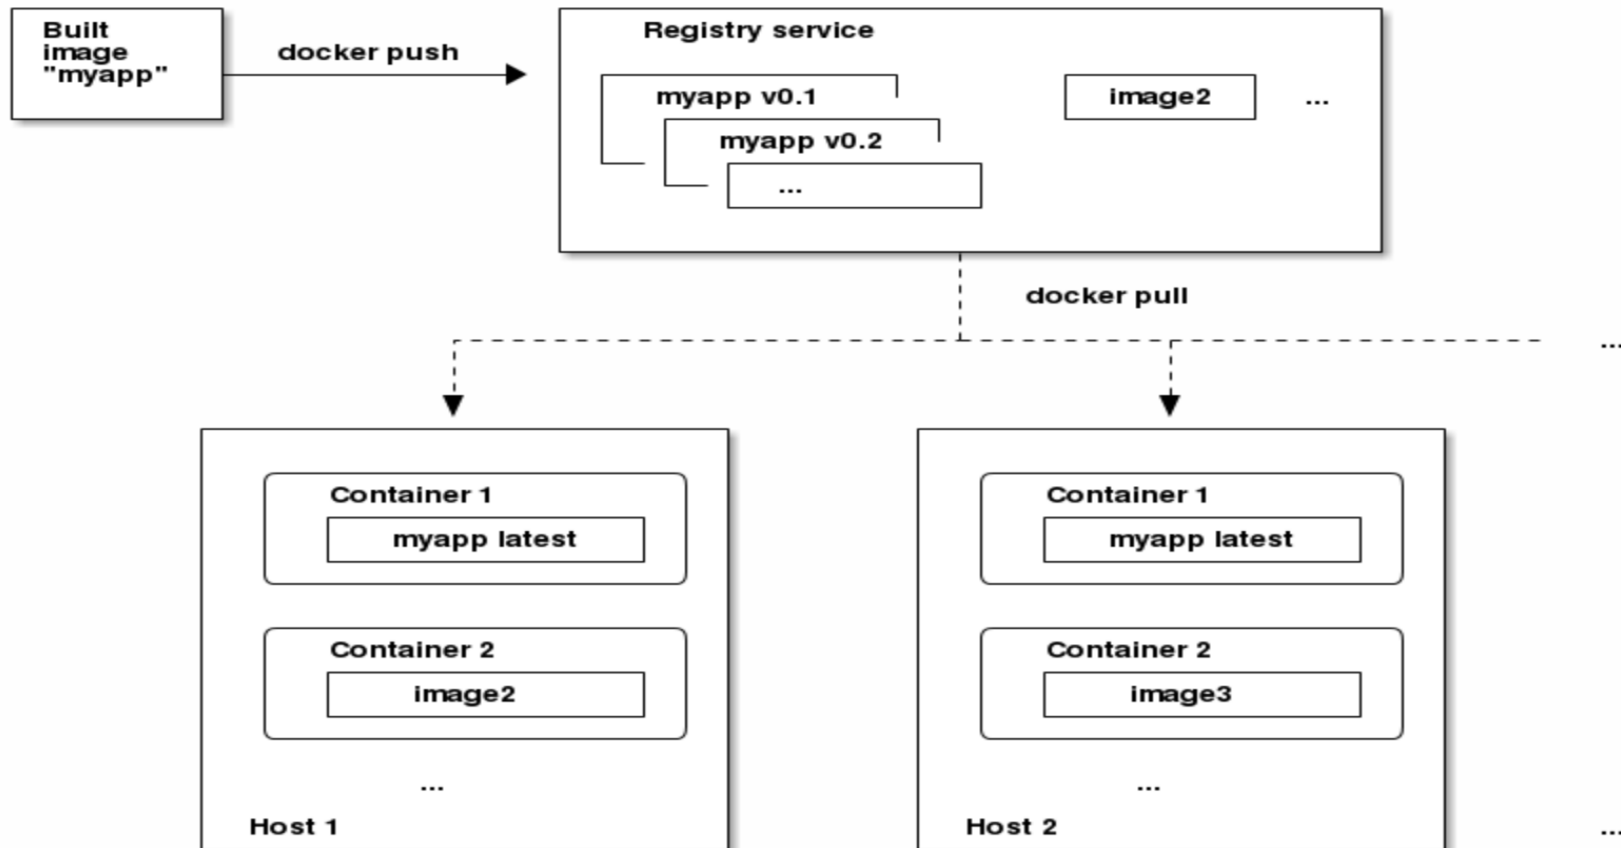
Built image "myapp"

docker push

Registry service

myapp v0.1

myapp v0.2

...

image2

...

docker pull

...

Container 1

myapp latest

Container 2

image2

...

Host 1

Container 1

myapp latest

Container 2

image3

...

Host 2

...